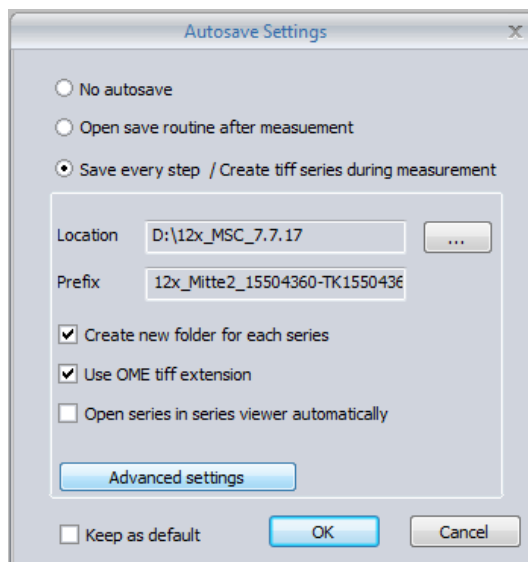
Autosave Settings

X

No autosave

Open save routine after measuement

Save every step / Create tiff series during measurement

Location D:\12x_MSC_7.7.17

...

Prefix 12x_Mitte2_15504360-TK1550436

Create new folder for each series

Use OME tiff extension

Open series in series viewer automatically

Advanced settings

Keep as default

OK

Cancel